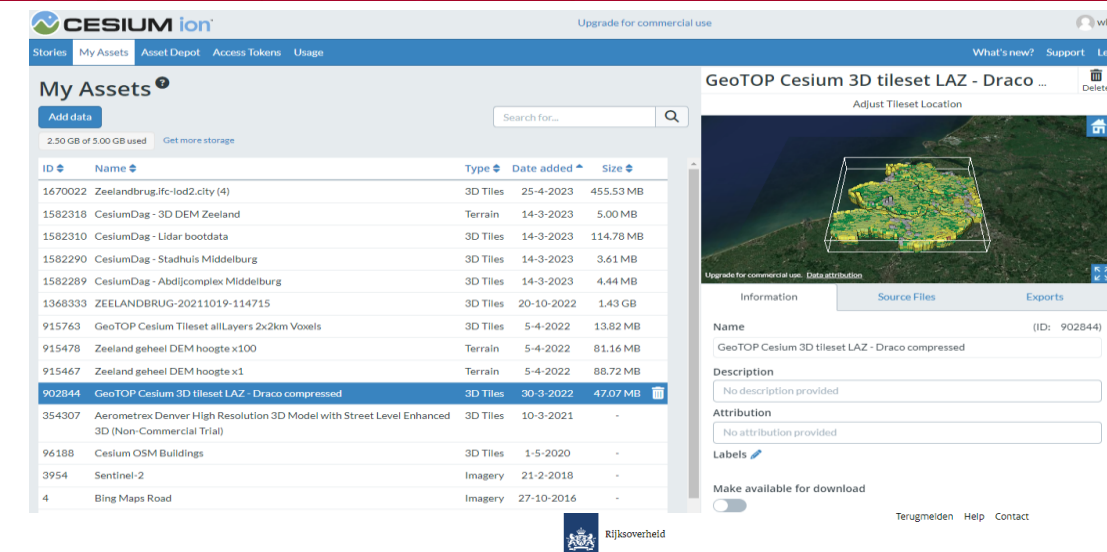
CESIUM ion

Upgrade for commercial use

wi

Stories My Assets Asset Depot Access Tokens Usage

What's new? Support Le

My Assets ?

Add data

2.50 GB of 5.00 GB used Get more storage

Search for...

| ID | Name | Type | Date added | Size |
|---|---|---|---|---|
| 1670022 | Zeelandbrug.ifc-lod2.city (4) | 3D Tiles | 25-4-2023 | 455.53 MB |
| 1582318 | CesiumDag - 3D DEM Zeeland | Terrain | 14-3-2023 | 5.00 MB |
| 1582310 | CesiumDag - Lidar bootdata | 3D Tiles | 14-3-2023 | 114.78 MB |
| 1582290 | CesiumDag - Stadhuis Middelburg | 3D Tiles | 14-3-2023 | 3.61 MB |
| 1582289 | CesiumDag - Abdijcomplex Middelburg | 3D Tiles | 14-3-2023 | 4.44 MB |
| 1368333 | ZEELANDBRUG-20211019-114715 | 3D Tiles | 20-10-2022 | 1.43 GB |
| 915763 | GeoTOP Cesium Tileset allLayers 2x2km Voxels | 3D Tiles | 5-4-2022 | 13.82 MB |
| 915478 | Zeeland geheel DEM hoogte x100 | Terrain | 5-4-2022 | 81.16 MB |
| 915467 | Zeeland geheel DEM hoogte x1 | Terrain | 5-4-2022 | 88.72 MB |
| 902844 | GeoTOP Cesium 3D tileset LAZ - Draco compressed | 3D Tiles | 30-3-2022 | 47.07 MB |
| 354307 | Aerometrex Denver High Resolution 3D Model with Street Level Enhanced 3D (Non-Commercial Trial) | 3D Tiles | 10-3-2021 | - |
| 96188 | Cesium OSM Buildings | 3D Tiles | 1-5-2020 | - |
| 3954 | Sentinel-2 | Imagery | 21-2-2018 | - |
| 4 | Bing Maps Road | Imagery | 27-10-2016 | - |

GeoTOP Cesium 3D tileset LAZ - Draco ...

Delete

Adjust Tileset Location

Upgrade for commercial use. Data attribution

Information Source Files Exports

Name (ID: 902844)

GeoTOP Cesium 3D tileset LAZ - Draco compressed

Description

No description provided

Attribution

No attribution provided

Labels

Make available for download

Terugmelden Help Contact

Rijksoverheid